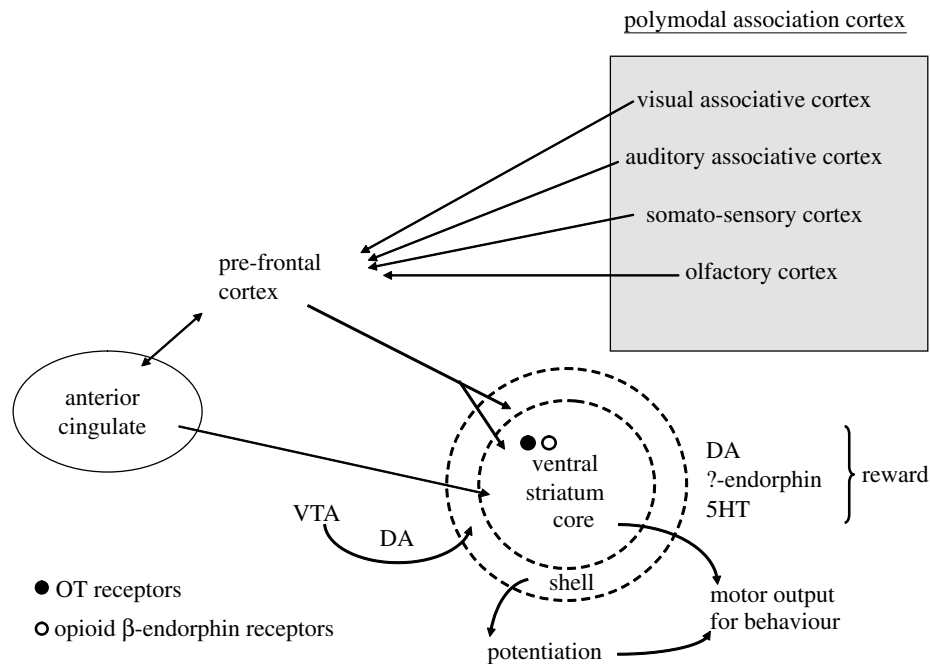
polymodal association cortex

visual associative cortex

auditory associative cortex

somato-sensory cortex

olfactory cortex

pre-frontal cortex

anterior cingulate

ventral striatum core

shell

DA
?-endorphin
5HT

reward

VTA

DA

motor output for behaviour

potentiation

● OT receptors

○ opioid β-endorphin receptors